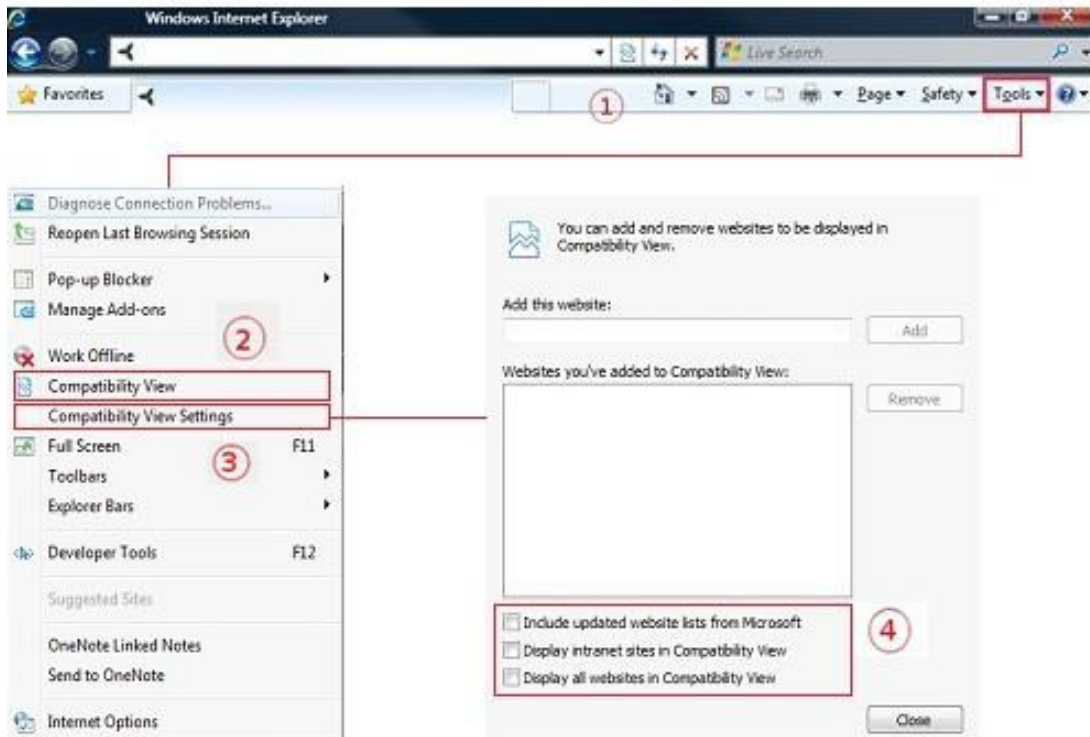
Windows Internet Explorer

Live Search

Favorites

①

Page ▾ Safety ▾ Tools ▾

Diagnose Connection Problems...
Reopen Last Browsing Session
Pop-up Blocker
Manage Add-ons
②
Work Offline
Compatibility View
Compatibility View Settings
Full Screen F11
③
Toolbars
Explorer Bars
Developer Tools F12
Suggested Sites
OneNote Linked Notes
Send to OneNote
Internet Options

You can add and remove websites to be displayed in Compatibility View.

Add this website:

Add

Websites you've added to Compatibility View:

Remove

Include updated website lists from Microsoft
Display intranet sites in Compatibility View
Display all websites in Compatibility View

④

Close